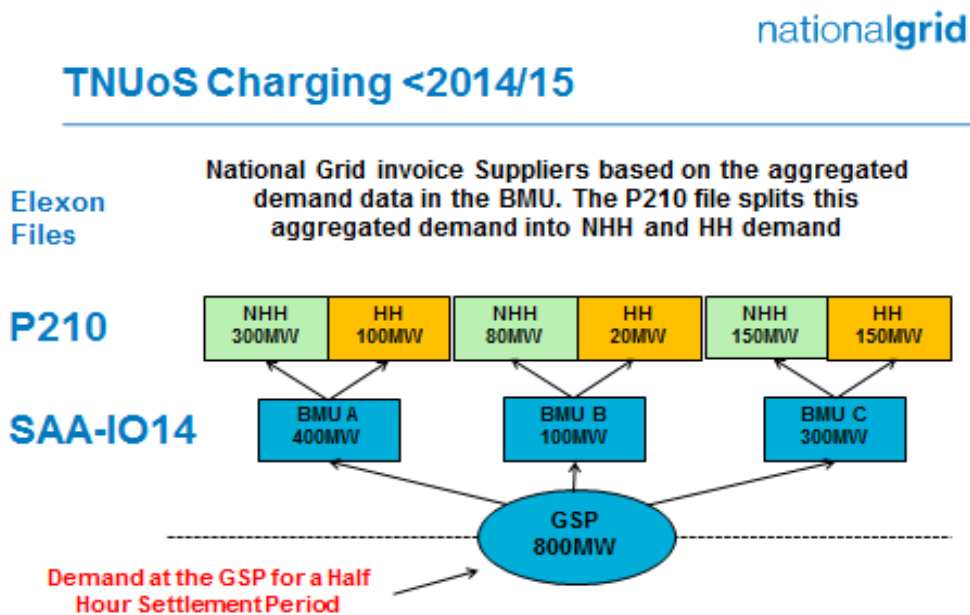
nationalgrid

TNUoS Charging <2014/15

National Grid invoice Suppliers based on the aggregated demand data in the BMU. The P210 file splits this aggregated demand into NHH and HH demand

Elexon Files

P210

NHH 300MW

HH 100MW

NHH 80MW

HH 20MW

NHH 150MW

HH 150MW

SAA-IO14

BMU A 400MW

BMU B 100MW

BMU C 300MW

GSP 800MW

Demand at the GSP for a Half Hour Settlement Period